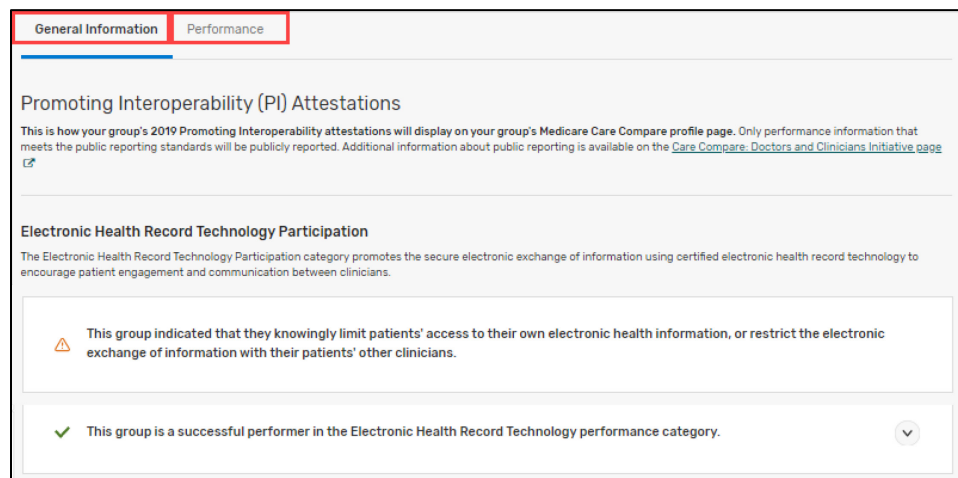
General Information Performance

Promoting Interoperability (PI) Attestations

**This is how your group's 2019 Promoting Interoperability attestations will display on your group's Medicare Care Compare profile page.** Only performance information that meets the public reporting standards will be publicly reported. Additional information about public reporting is available on the Care Compare: Doctors and Clinicians Initiative page

Electronic Health Record Technology Participation

The Electronic Health Record Technology Participation category promotes the secure electronic exchange of information using certified electronic health record technology to encourage patient engagement and communication between clinicians.

This group indicated that they knowingly limit patients' access to their own electronic health information, or restrict the electronic exchange of information with their patients' other clinicians.

This group is a successful performer in the Electronic Health Record Technology performance category.